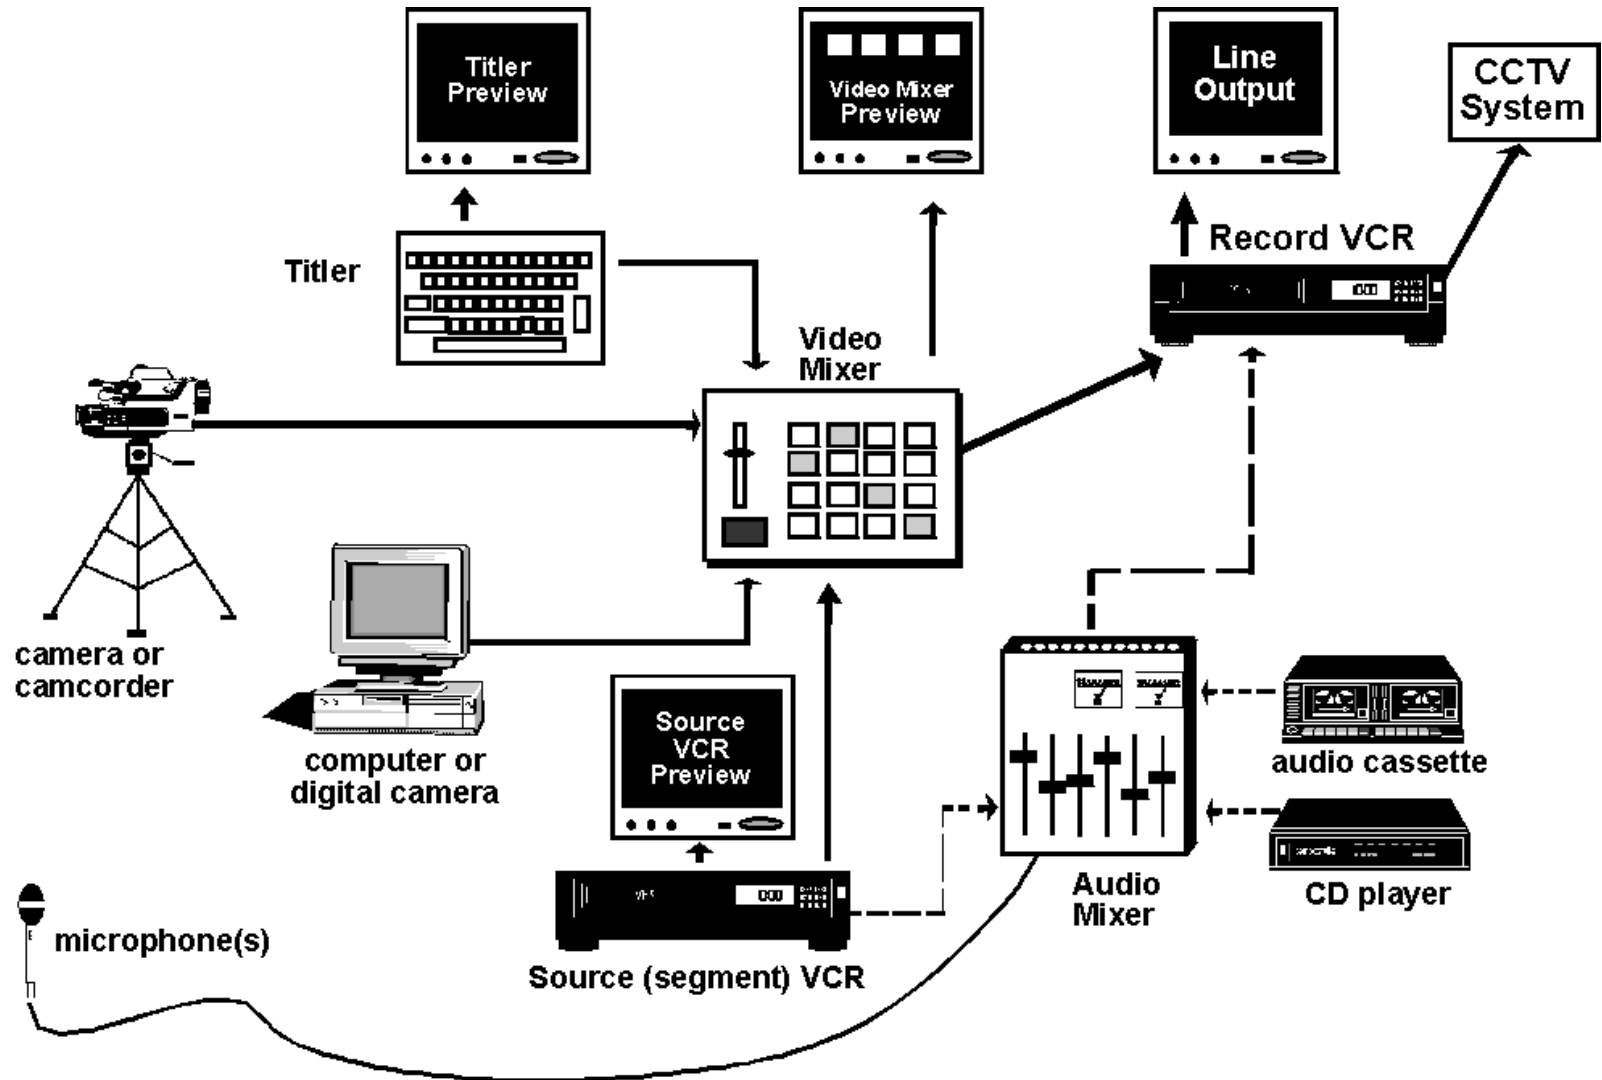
Titler Preview

Video Mixer Preview

Line Output

CCTV System

Record VCR

Titler

Video Mixer

camera or camcorder

computer or digital camera

Source VCR Preview

audio cassette

CD player

Audio Mixer

microphone(s)

Source (segment) VCR